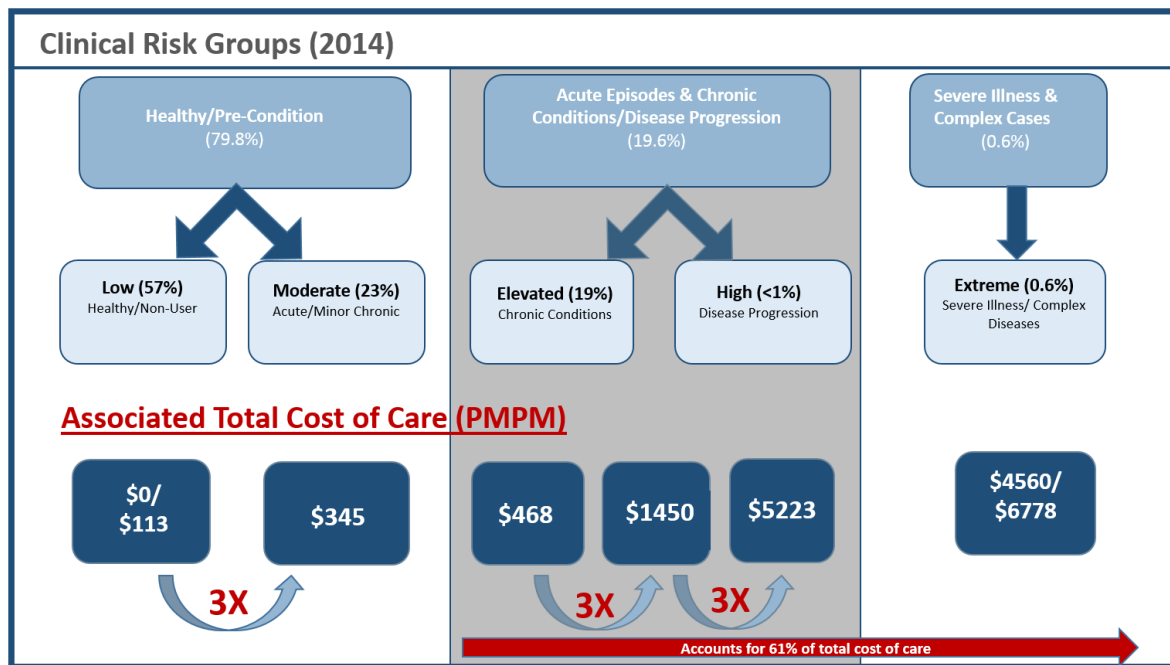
Clinical Risk Groups (2014)

Healthy/Pre-Condition
(79.8%)

Acute Episodes & Chronic Conditions/Disease Progression
(19.6%)

Severe Illness & Complex Cases
(0.6%)

Low (57%)
Healthy/Non-User

Moderate (23%)
Acute/Minor Chronic

Elevated (19%)
Chronic Conditions

High (<1%)
Disease Progression

Extreme (0.6%)
Severe Illness/ Complex Diseases

Associated Total Cost of Care (PMPM)

$0/ $113

$345

$468

$1450

$5223

$4560/ $6778

3X

3X

3X

Accounts for 61% of total cost of care